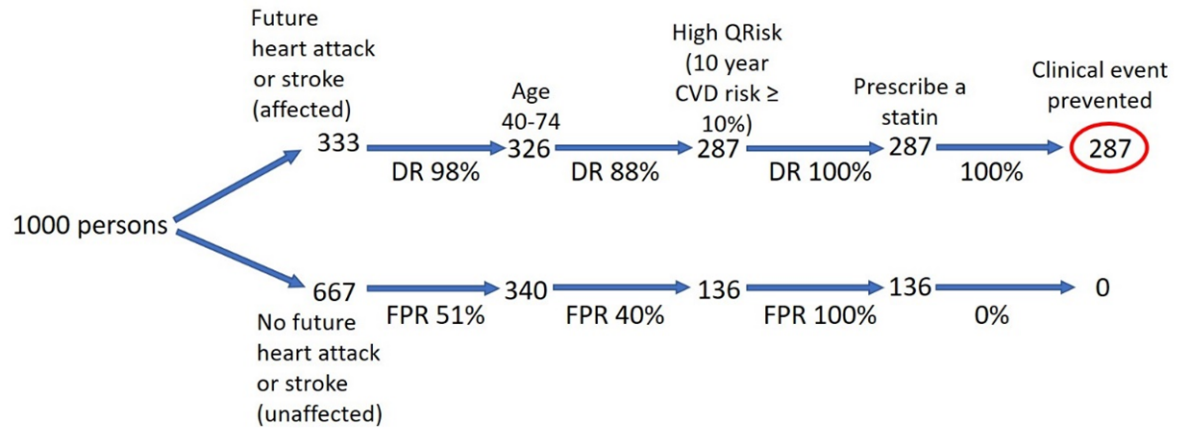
Future heart attack or stroke (affected)

Age 40-74

High QRisk (10 year CVD risk ≥ 10%)

Prescribe a statin

Clinical event prevented

1000 persons

333 DR 98% 326 DR 88% 287 DR 100% 287 100% 287

667 FPR 51% 340 FPR 40% 136 FPR 100% 136 0% 0

No future heart attack or stroke (unaffected)